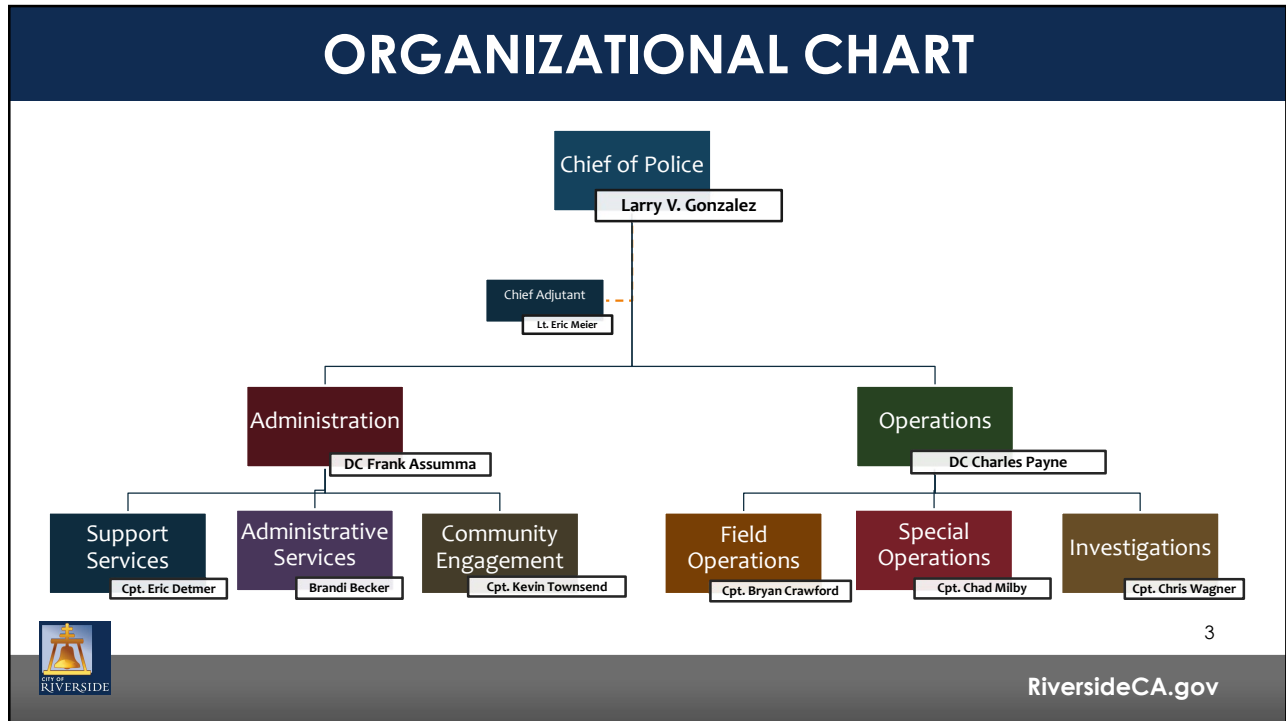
ORGANIZATIONAL CHART

Chief of Police
Larry V. Gonzalez

Chief Adjutant
Lt. Eric Meier

Administration
DC Frank Assumma

Operations
DC Charles Payne

Support Services
Cpt. Eric Detmer

Administrative Services
Brandi Becker

Community Engagement
Cpt. Kevin Townsend

Field Operations
Cpt. Bryan Crawford

Special Operations
Cpt. Chad Milby

Investigations
Cpt. Chris Wagner

3

CITY OF RIVERSIDE

RiversideCA.gov